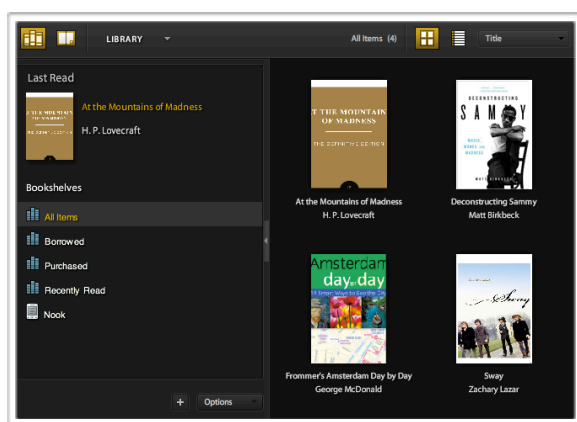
LIBRARY

All Items (4)

Title

Last Read

AT THE MOUNTAINS OF MADNESS
THE DEFINITIVE EDITION

At the Mountains of Madness
H. P. Lovecraft

Bookshelves

All Items
Borrowed
Purchased
Recently Read
Nook

+ Options

AT THE MOUNTAINS OF MADNESS
THE DEFINITIVE EDITION

At the Mountains of Madness
H. P. Lovecraft

DECONSTRUCTING SAMMY
MUSIC, MONEY, AND MADNESS
MATT BIRKBECK

Deconstructing Sammy
Matt Birkbeck

Amsterdam day by day

Frommer's Amsterdam Day by Day
George McDonald

Sway

Sway
Zachary Lazar